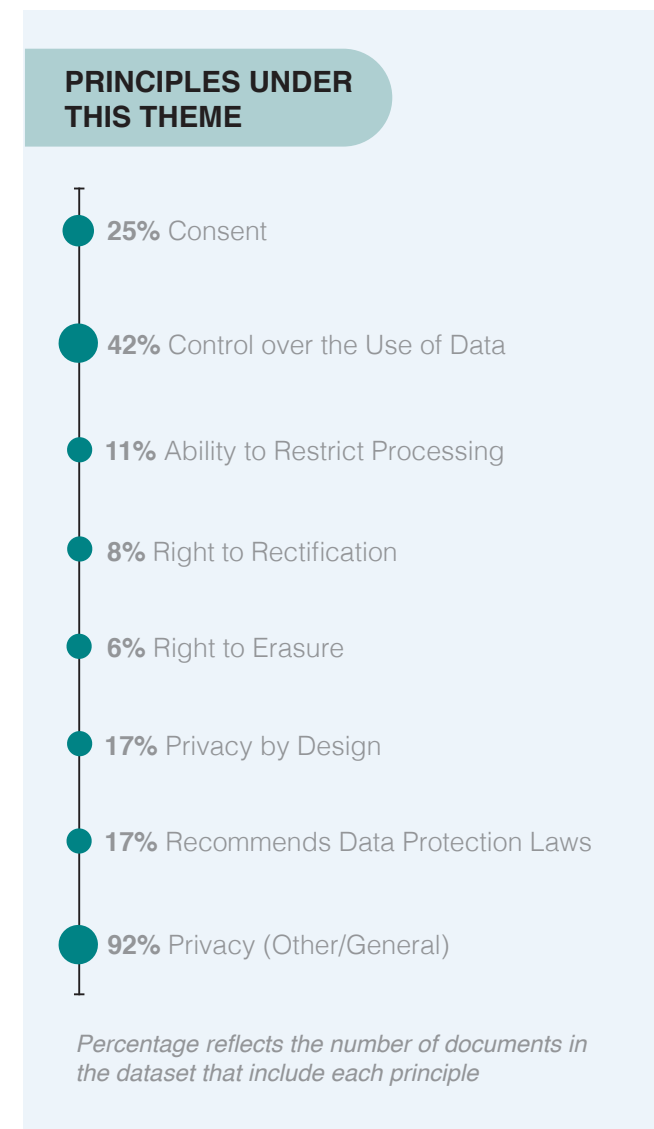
PRINCIPLES UNDER THIS THEME

25% Consent

42% Control over the Use of Data

11% Ability to Restrict Processing

8% Right to Rectification

6% Right to Erasure

17% Privacy by Design

17% Recommends Data Protection Laws

92% Privacy (Other/General)

Percentage reflects the number of documents in the dataset that include each principle